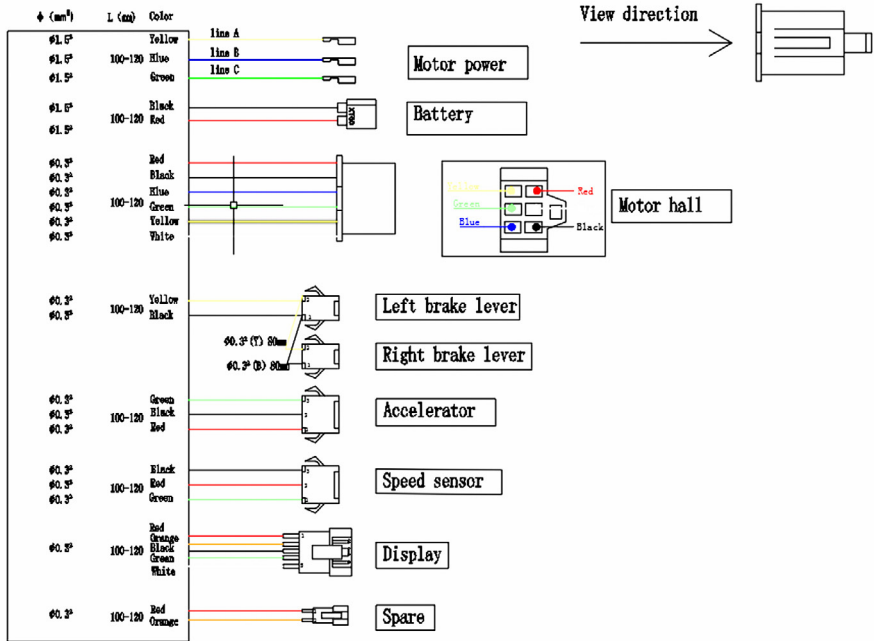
Φ (mm²) L (cm) Color

Φ1.5² Yellow line A
Φ1.5² 100-120 Blue line B
Φ1.5² Green line C

Motor power

View direction

Φ1.5² Black
Φ1.5² 100-120 Red

XT60

Battery

Φ0.3² Red
Φ0.3² Black
Φ0.3² Blue
Φ0.3² 100-120 Green
Φ0.3² Yellow
Φ0.3² White

Yellow
Red
Green
Blue
Black

Motor hall

Φ0.3² Yellow
Φ0.3² 100-120 Black

Left brake lever

Φ0.3² (Y) 80mm
Φ0.3² (B) 80mm

Right brake lever

Φ0.3² Green
Φ0.3² 100-120 Black
Φ0.3² Red

Accelerator

Φ0.3² Black
Φ0.3² 100-120 Red
Φ0.3² Green

Speed sensor

Red
Orange
Φ0.3² 100-120 Black
Green
White

Display

Φ0.3² 100-120 Red
Orange

Spare